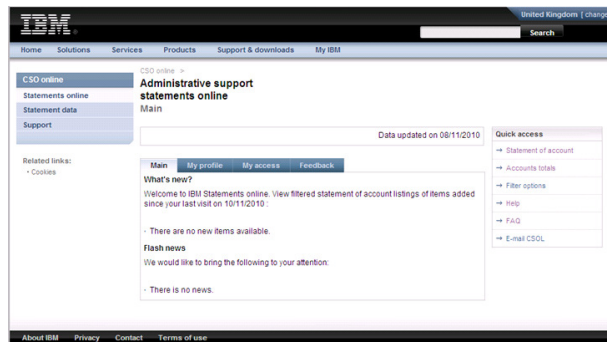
IBM

United Kingdom | change

Search

Home Solutions Services Products Support & downloads My IBM

CSO online
Statements online
Statement data
Support

Related links:
· Cookies

CSO online >
Administrative support statements online
Main

Data updated on 08/11/2010

Main My profile My access Feedback

What's new?

Welcome to IBM Statements online. View filtered statement of account listings of items added since your last visit on 10/11/2010 :

· There are no new items available.

Flash news

We would like to bring the following to your attention:

· There is no news.

Quick access
→ Statement of account
→ Accounts totals
→ Filter options
→ Help
→ FAQ
→ E-mail CSOL

About IBM Privacy Contact Terms of use